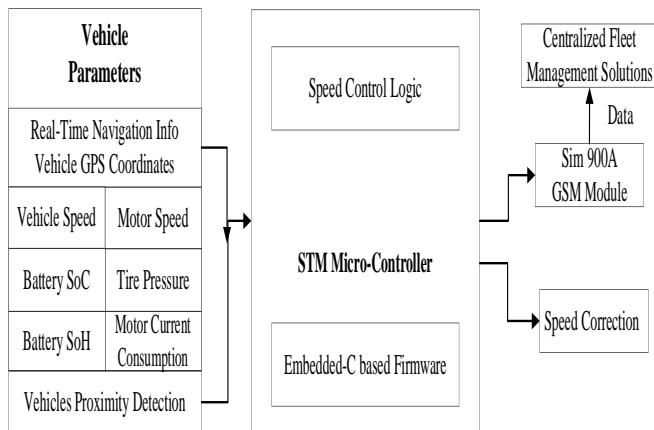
Vehicle Parameters

Real-Time Navigation Info
Vehicle GPS Coordinates

Vehicle Speed

Motor Speed

Battery SoC

Tire Pressure

Battery SoH

Motor Current Consumption

Vehicles Proximity Detection

Speed Control Logic

STM Micro-Controller

Embedded-C based Firmware

Centralized Fleet Management Solutions

Data

Sim 900A GSM Module

Speed Correction